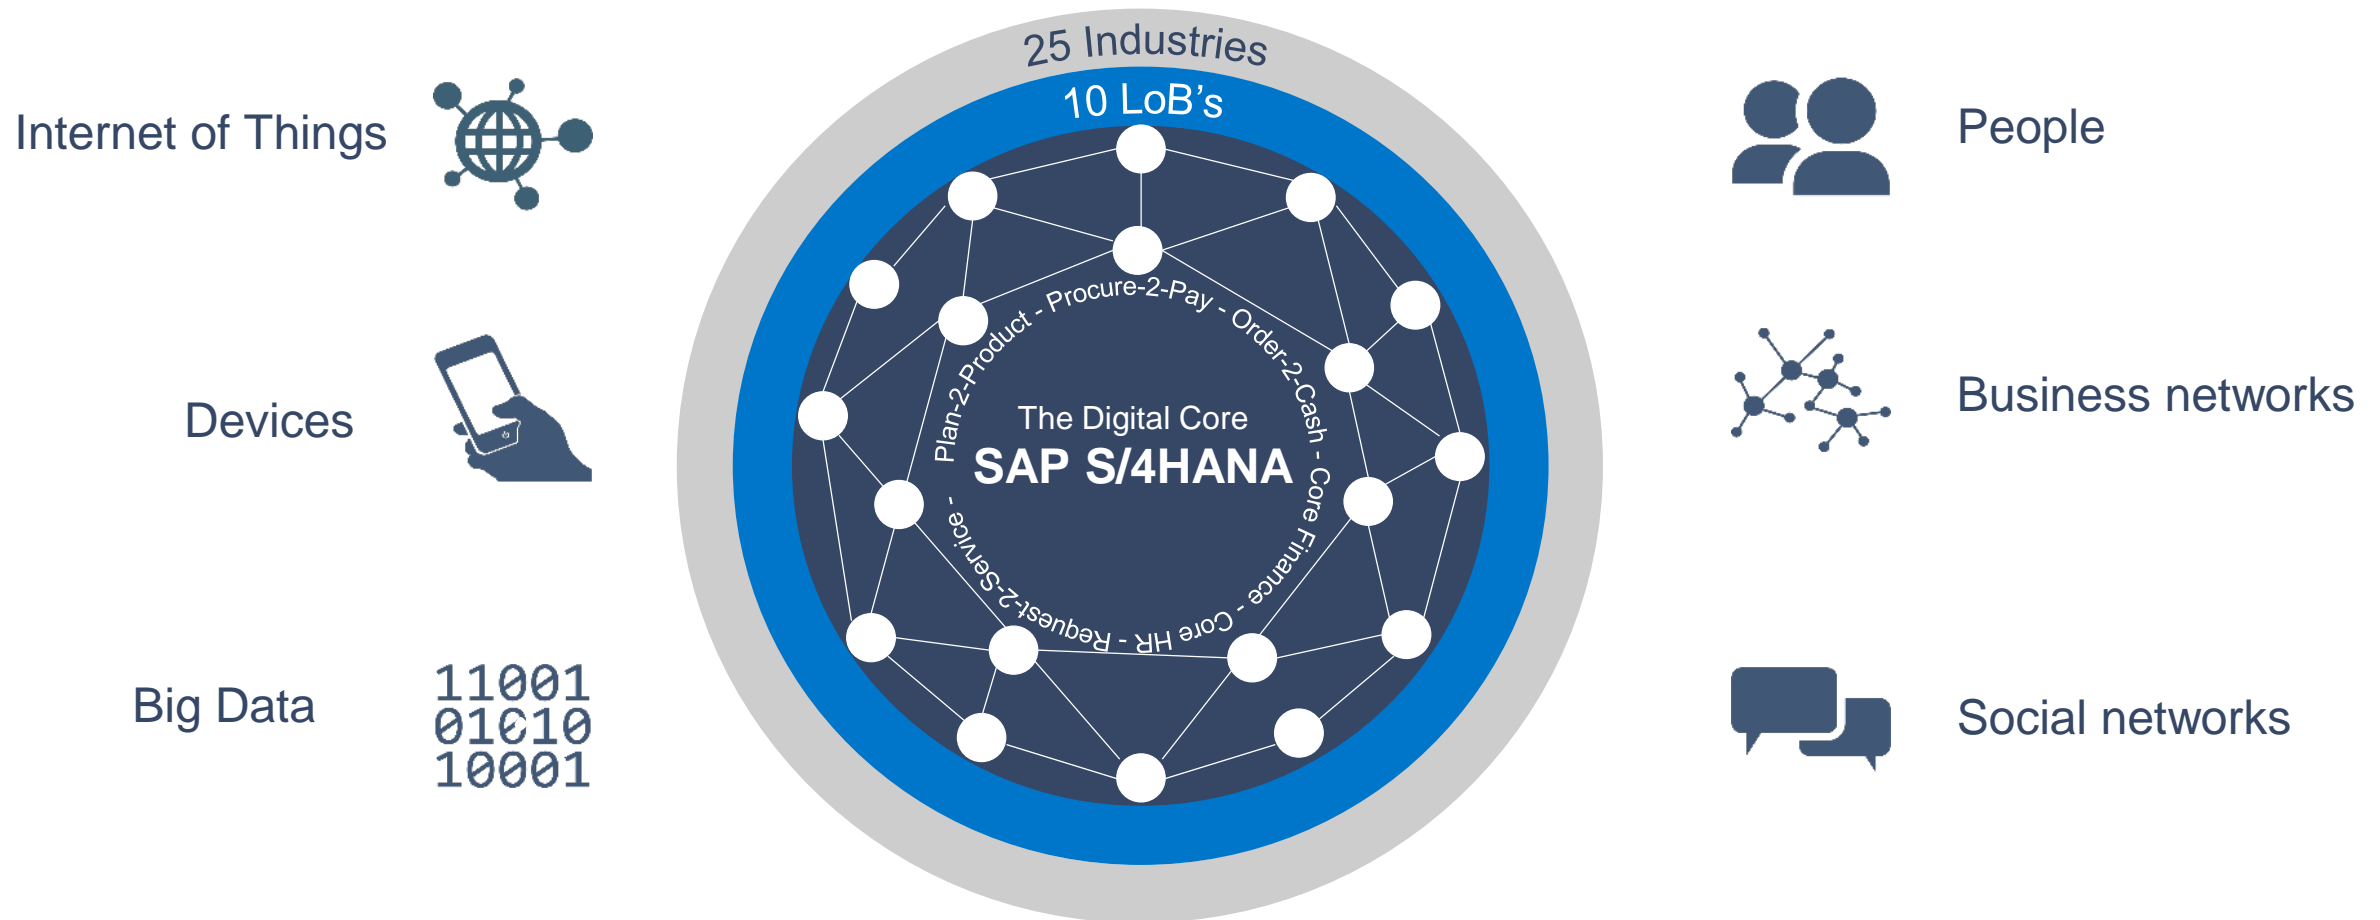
Internet of Things

Devices

Big Data

11001
01010
10001

25 Industries

10 LoB's

Plan-2-Product - Procure-2-Pay - Order-2-Cash - Core Finance - Core HR - Request-2-Service -

The Digital Core
SAP S/4HANA

People

Business networks

Social networks